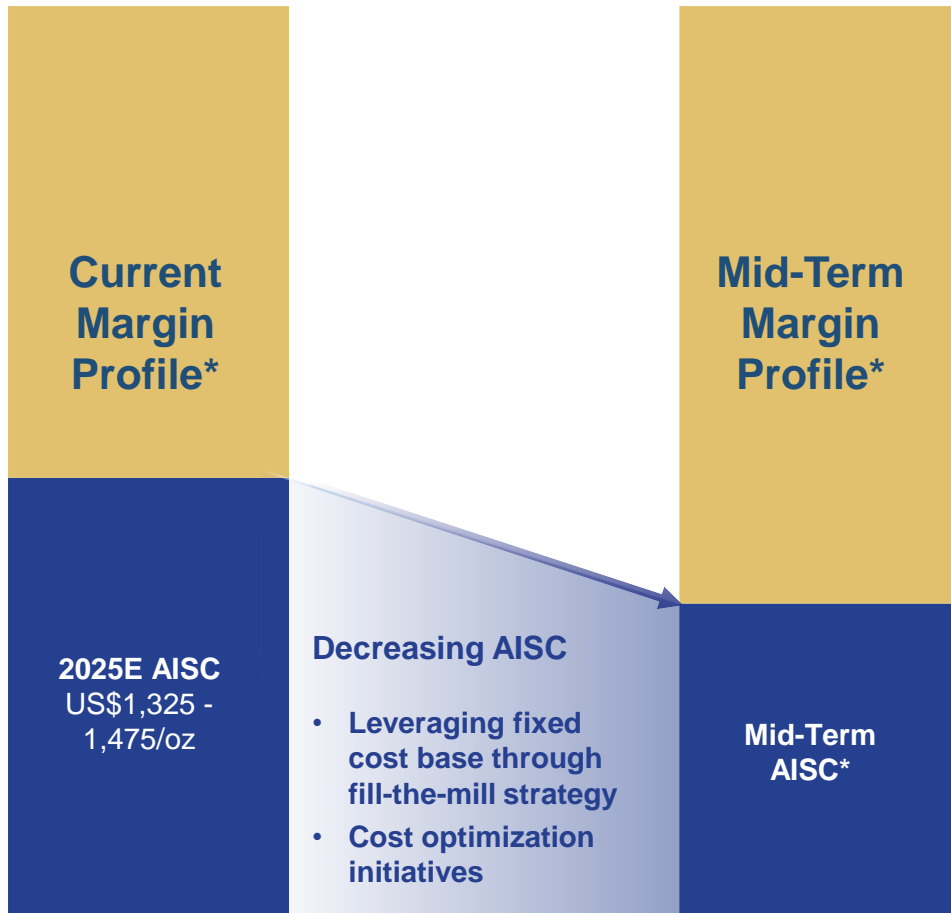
Current Margin Profile*

2025E AISC
US$1,325 - 1,475/oz

Decreasing AISC

- Leveraging fixed cost base through fill-the-mill strategy
- Cost optimization initiatives

Mid-Term Margin Profile*

Mid-Term AISC*